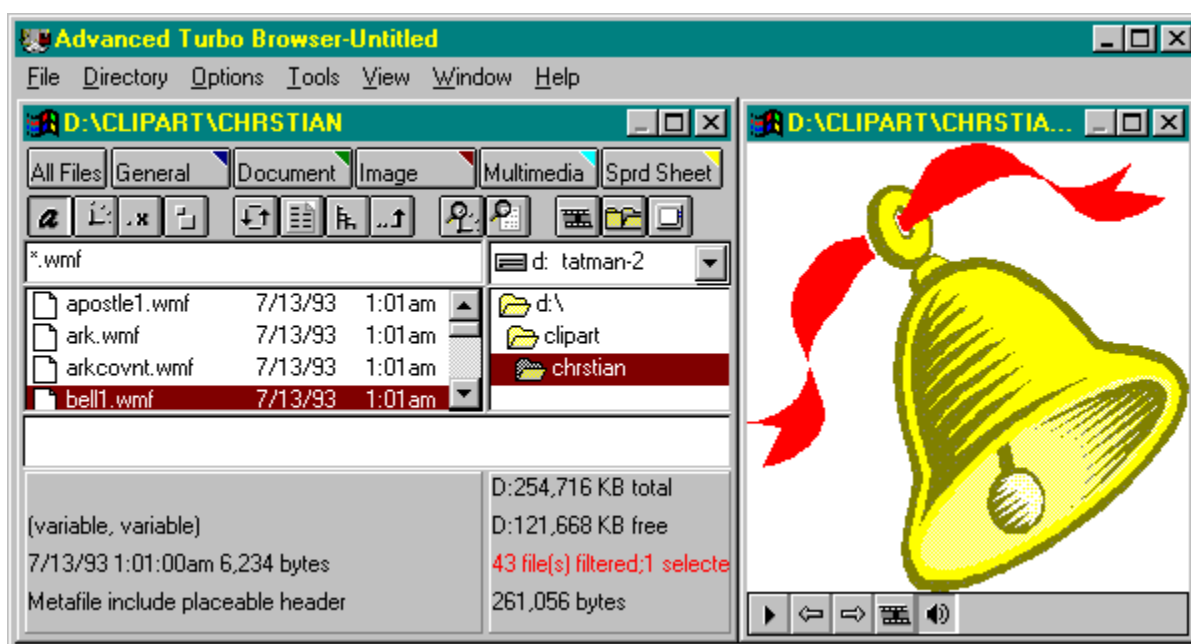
Advanced Turbo Browser-Untitled

File Directory Options Tools View Window Help

D:\CLIPART\CHRSTIAN

All Files General Document Image Multimedia Sprd Sheet

*.wmf

d: tatman-2

| | | |
|---|---|---|
| apostle1.wmf | 7/13/93 | 1:01am |
| ark.wmf | 7/13/93 | 1:01am |
| arkcovnt.wmf | 7/13/93 | 1:01am |
| bell1.wmf | 7/13/93 | 1:01am |

d:\
clipart
chrstian

(variable, variable)
7/13/93 1:01:00am 6,234 bytes
Metafile include placeable header

D:254,716 KB total
D:121,668 KB free
43 file(s) filtered;1 selecte
261,056 bytes

D:\CLIPART\CHRSTIA...